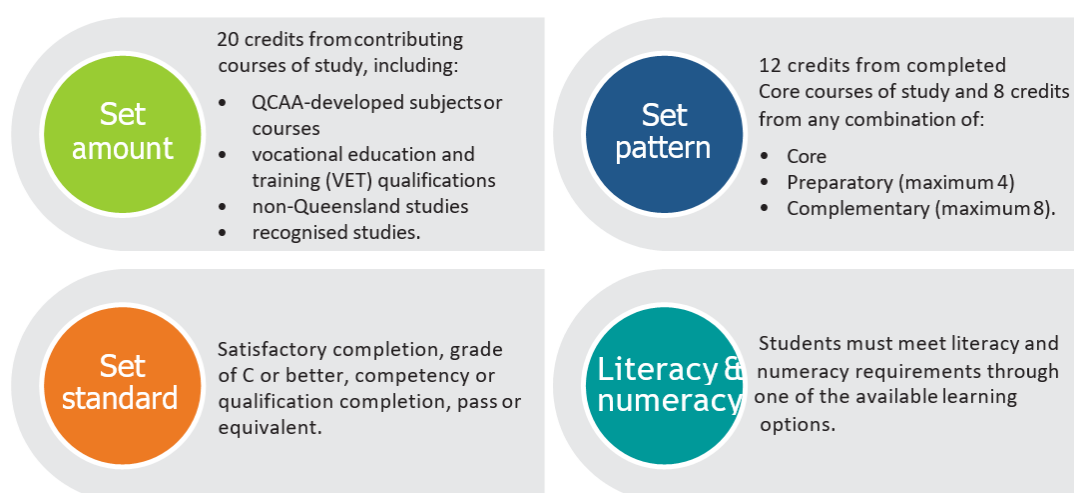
Set amount

20 credits fromcontributing courses of study, including:

- QCAA-developed subjectsor courses
- vocational education and training (VET) qualifications
- non-Queensland studies
- recognised studies.

Set pattern

12 credits from completed Core courses of study and 8 credits from any combination of:

- Core
- Preparatory (maximum 4)
- Complementary (maximum 8).

Set standard

Satisfactory completion, grade of C or better, competency or qualification completion, pass or equivalent.

Literacy & numeracy

Students must meet literacy and numeracy requirements through one of the available learning options.